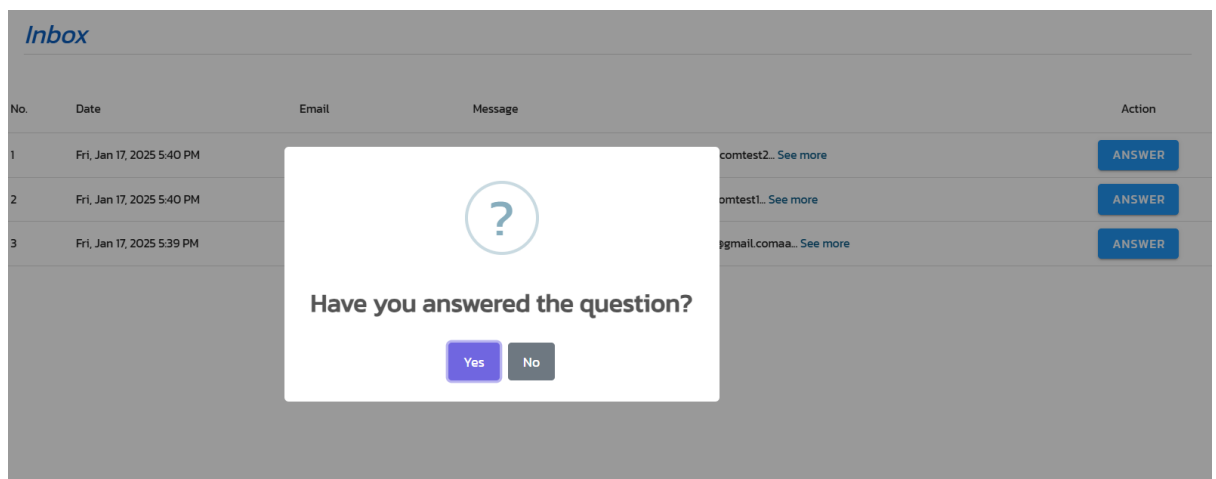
Inbox

| No. | Date | Email | Message | Action |
|---|---|---|---|---|
| 1 | Fri, Jan 17, 2025 5:40 PM | | comtest2... See more | ANSWER |
| 2 | Fri, Jan 17, 2025 5:40 PM | | comtest1... See more | ANSWER |
| 3 | Fri, Jan 17, 2025 5:39 PM | | @gmail.comaa... See more | ANSWER |

?

Have you answered the question?

Yes No